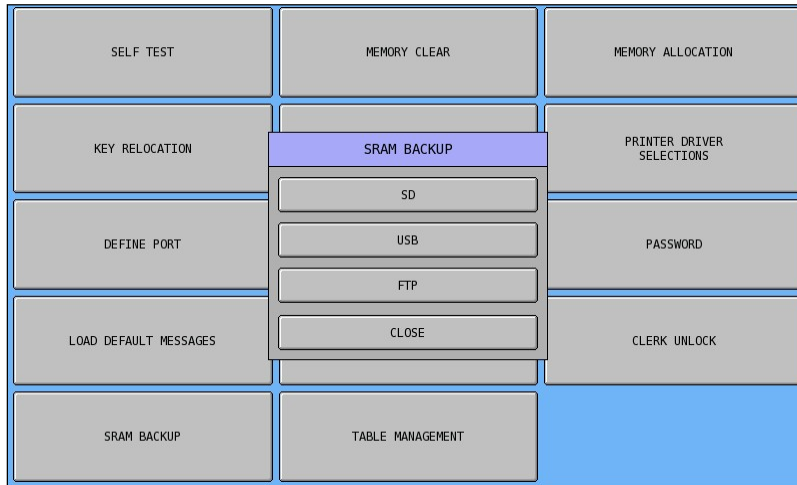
SELF TEST

MEMORY CLEAR

MEMORY ALLOCATION

KEY RELOCATION

SRAM BACKUP

SD

USB

FTP

CLOSE

PRINTER DRIVER SELECTIONS

DEFINE PORT

PASSWORD

LOAD DEFAULT MESSAGES

CLERK UNLOCK

SRAM BACKUP

TABLE MANAGEMENT